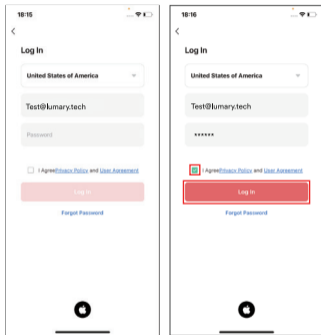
18:16

Log In

United States of America

Test@lumary.tech

Password

I AgreePrivacy Policy and User Agreement

Log In

Forgot Password

18:16

Log In

United States of America

Test@lumary.tech

******

I AgreePrivacy Policy and User Agreement

Log In

Forgot Password